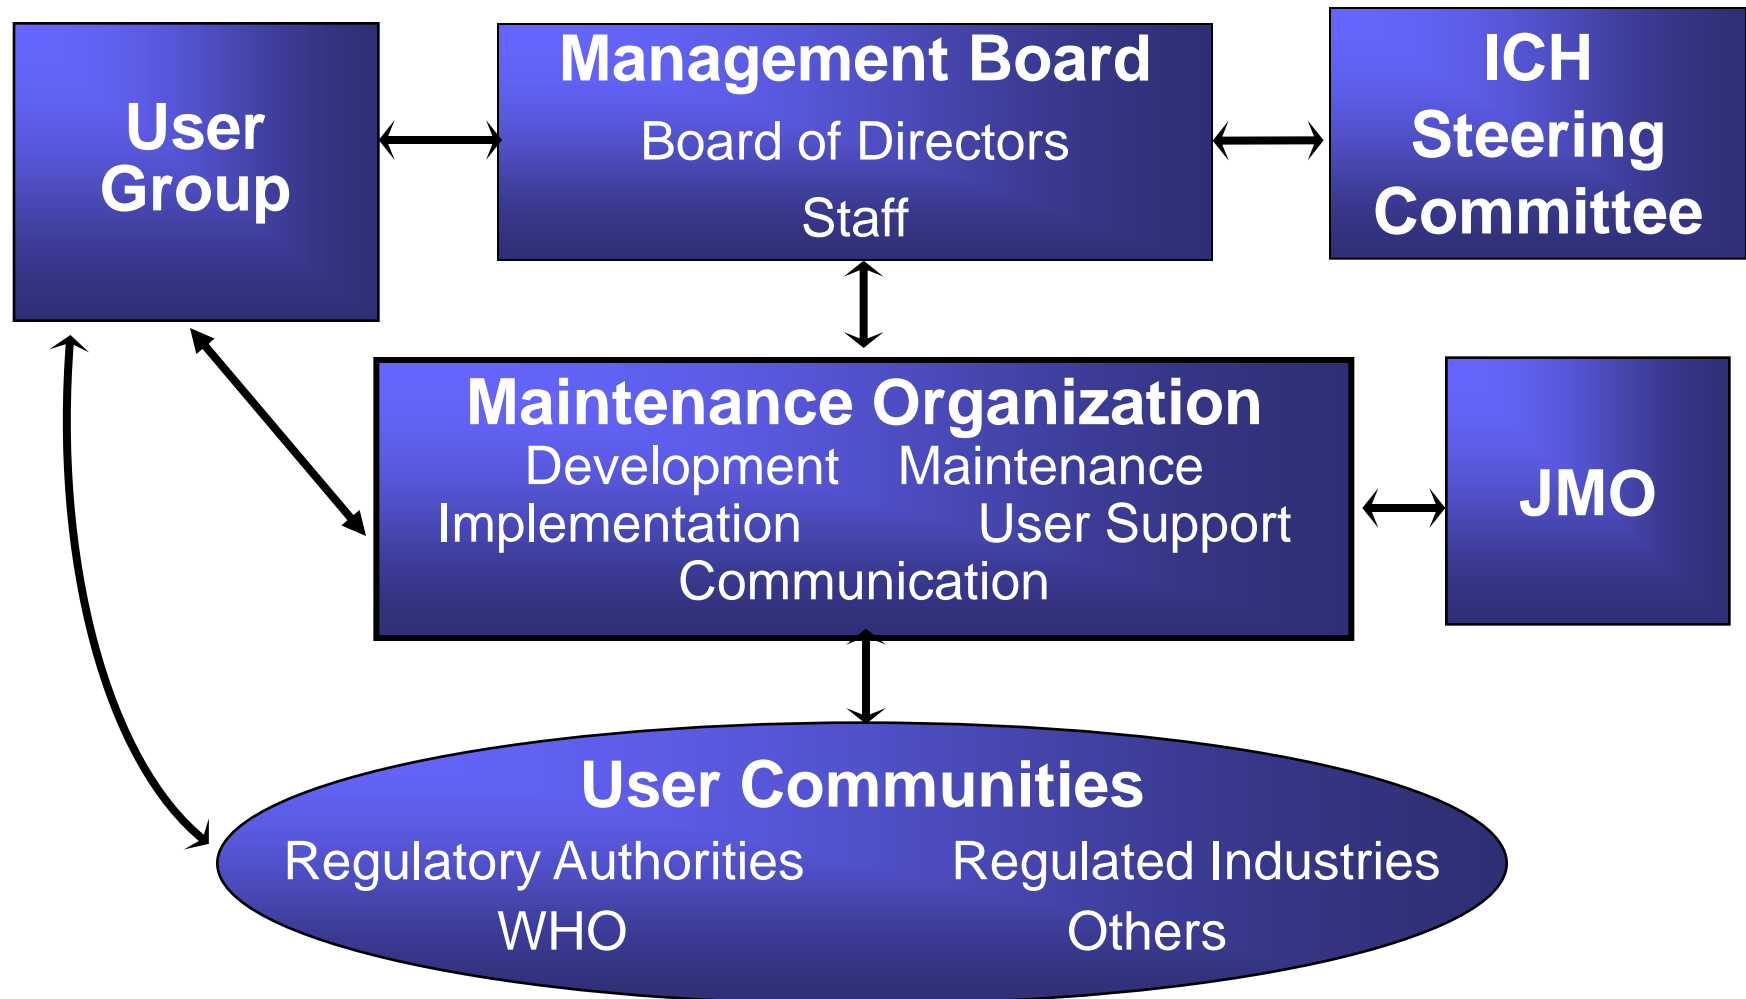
User Group

Management Board
Board of Directors
Staff

ICH Steering Committee

Maintenance Organization
Development Maintenance
Implementation User Support
Communication

JMO

User Communities
Regulatory Authorities Regulated Industries
WHO Others